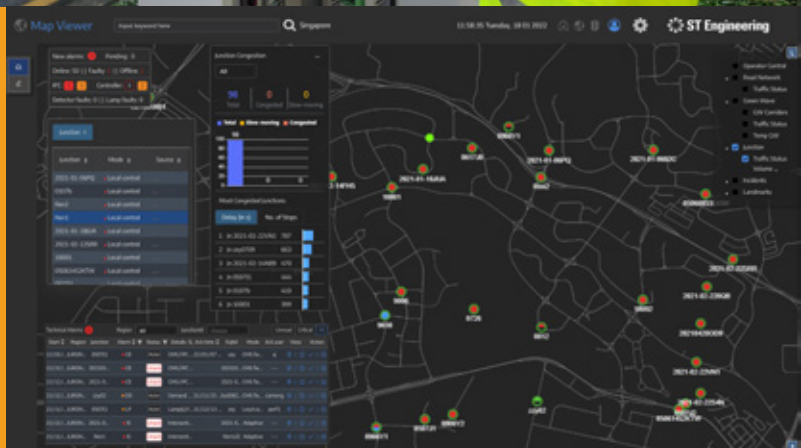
Map Viewer

Input keyword here

Singapore

11:58:05 Tuesday, 18 01 2022

ST Engineering

New alarms

Pending

Online

Faulty

Offline

PC

Controller

Detector faults

Lamp faults

Junction Congestion

All

98

Total

0

Congested

0

Slow moving

Total

Slow moving

Congested

Most Congested Junctions

Delay (in s)

No. of Stops

Junction

Junction

Mode

Source

2021-01-06PQ

Local control

OS076

Local control

Local control

Local control

2021-01-18GR

Local control

2021-01-22GNV

Local control

10001

Local control

Local control

Local control

Technical Alarms

Region

Junction

Operator Control

Road Network

Traffic Status

Green Wave

GW Corridors

Traffic Status

Temp GW

Junction

Traffic Status

Volume

Incidents

Landmarks

2021-01-06PQ

2021-01-06DC

2021-02-22SQB

2021-02-22NQ

2021-02-22NH

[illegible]